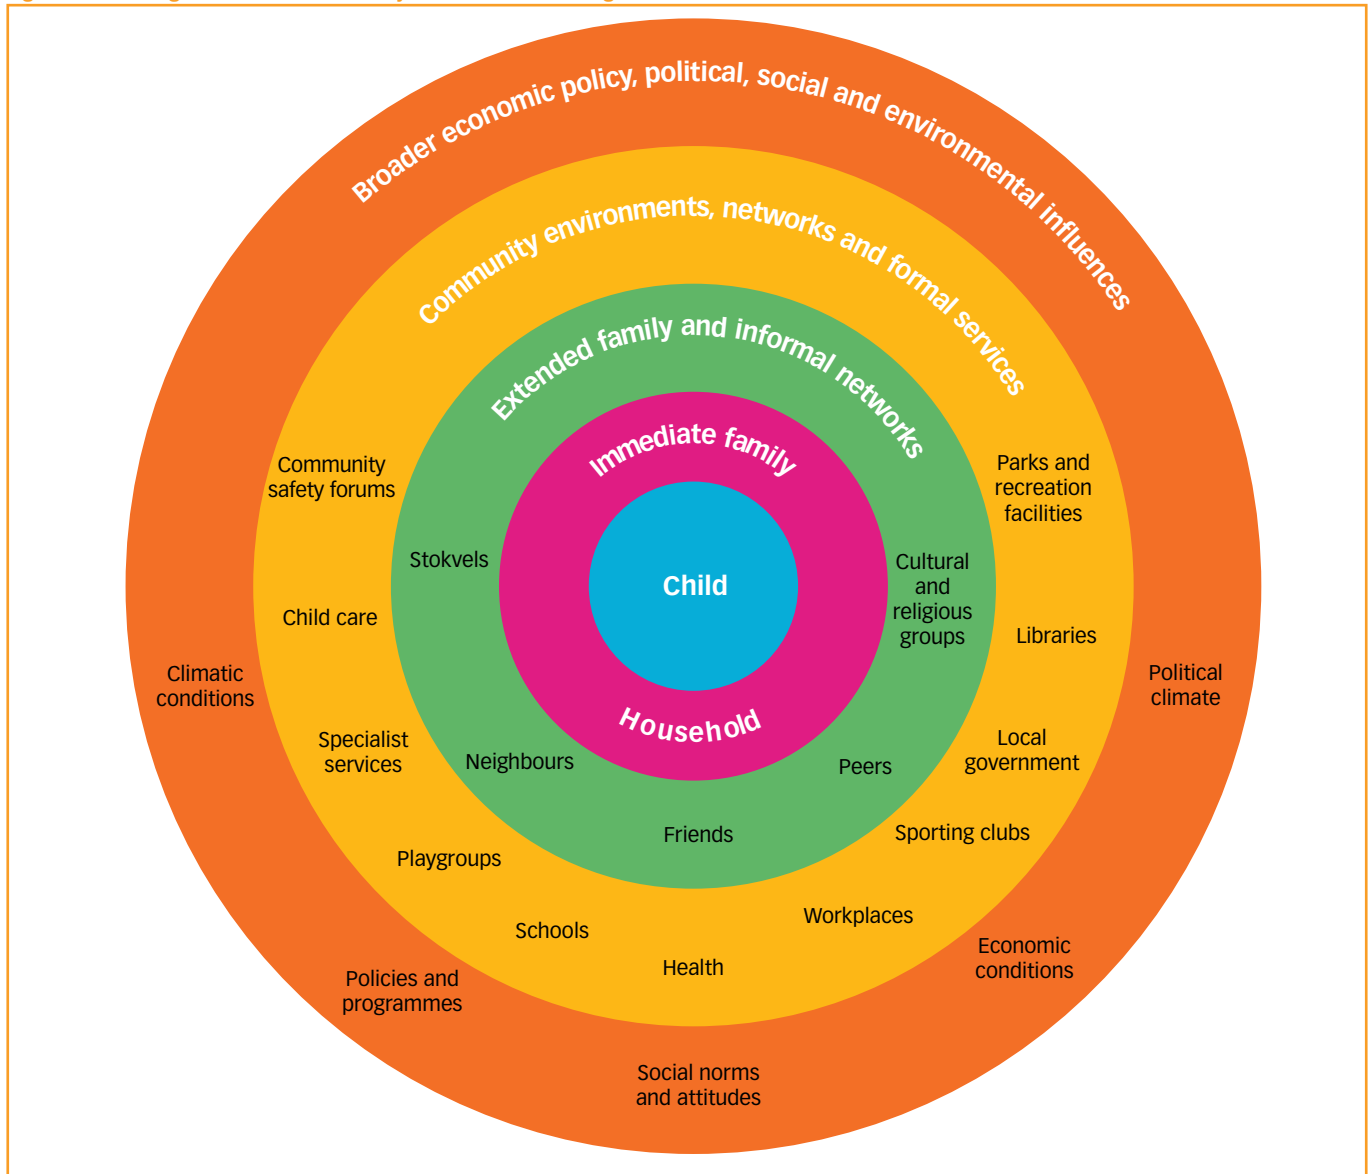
Broader economic policy, political, social and environmental influences

Community environments, networks and formal services

Extended family and informal networks

Immediate family

Child

Household

Community safety forums

Parks and recreation facilities

Stokvels

Cultural and religious groups

Child care

Libraries

Climatic conditions

Political climate

Specialist services

Neighbours

Peers

Local government

Friends

Sporting clubs

Playgroups

Workplaces

Schools

Health

Economic conditions

Policies and programmes

Social norms and attitudes